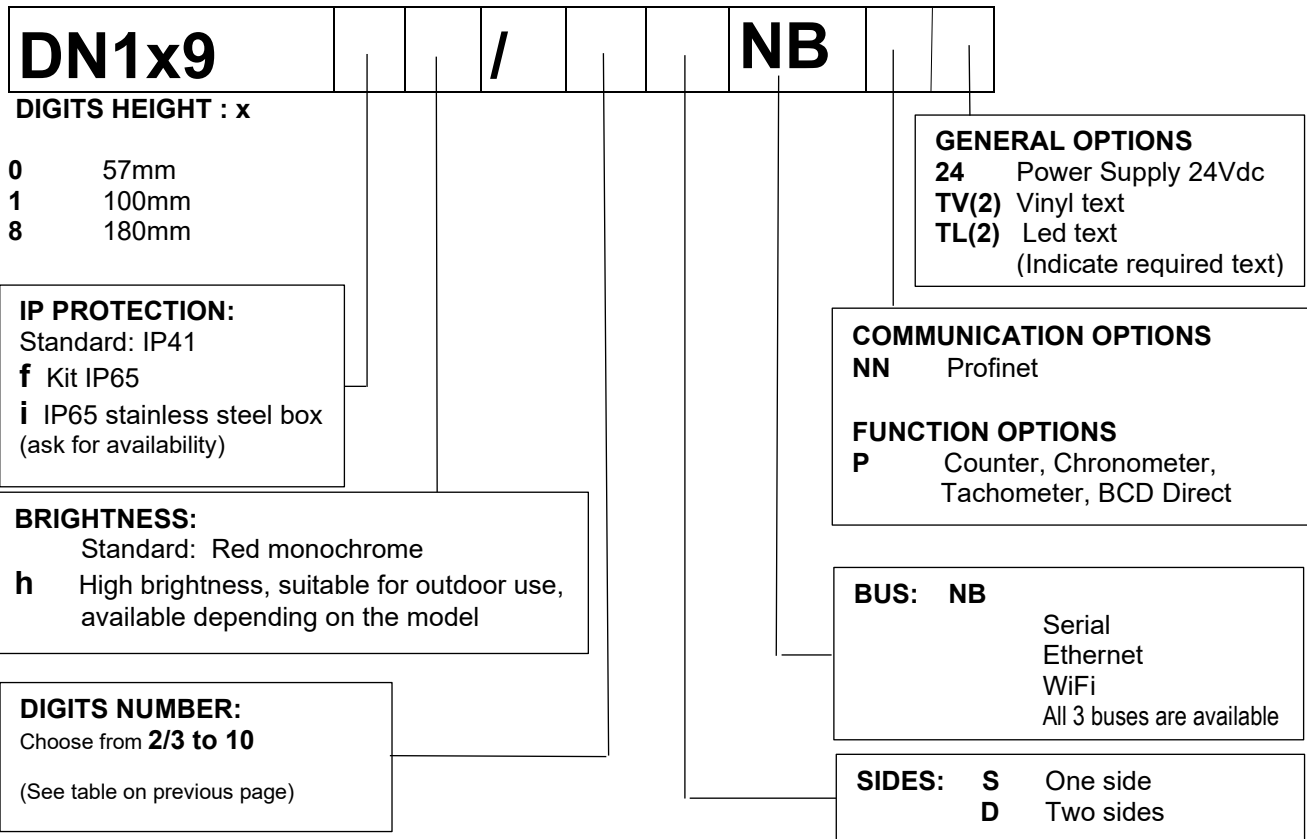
DN1x9 / NB

DIGITS HEIGHT : x

0 57mm
1 100mm
8 180mm

GENERAL OPTIONS
24 Power Supply 24Vdc
TV(2) Vinyl text
TL(2) Led text
(Indicate required text)

IP PROTECTION:
Standard: IP41
f Kit IP65
i IP65 stainless steel box
(ask for availability)

COMMUNICATION OPTIONS
NN Profinet

FUNCTION OPTIONS
P Counter, Chronometer, Tachometer, BCD Direct

BRIGHTNESS:
Standard: Red monochrome
h High brightness, suitable for outdoor use, available depending on the model

BUS: NB
Serial
Ethernet
WiFi
All 3 buses are available

DIGITS NUMBER:
Choose from 2/3 to 10

(See table on previous page)

SIDES: S One side
D Two sides